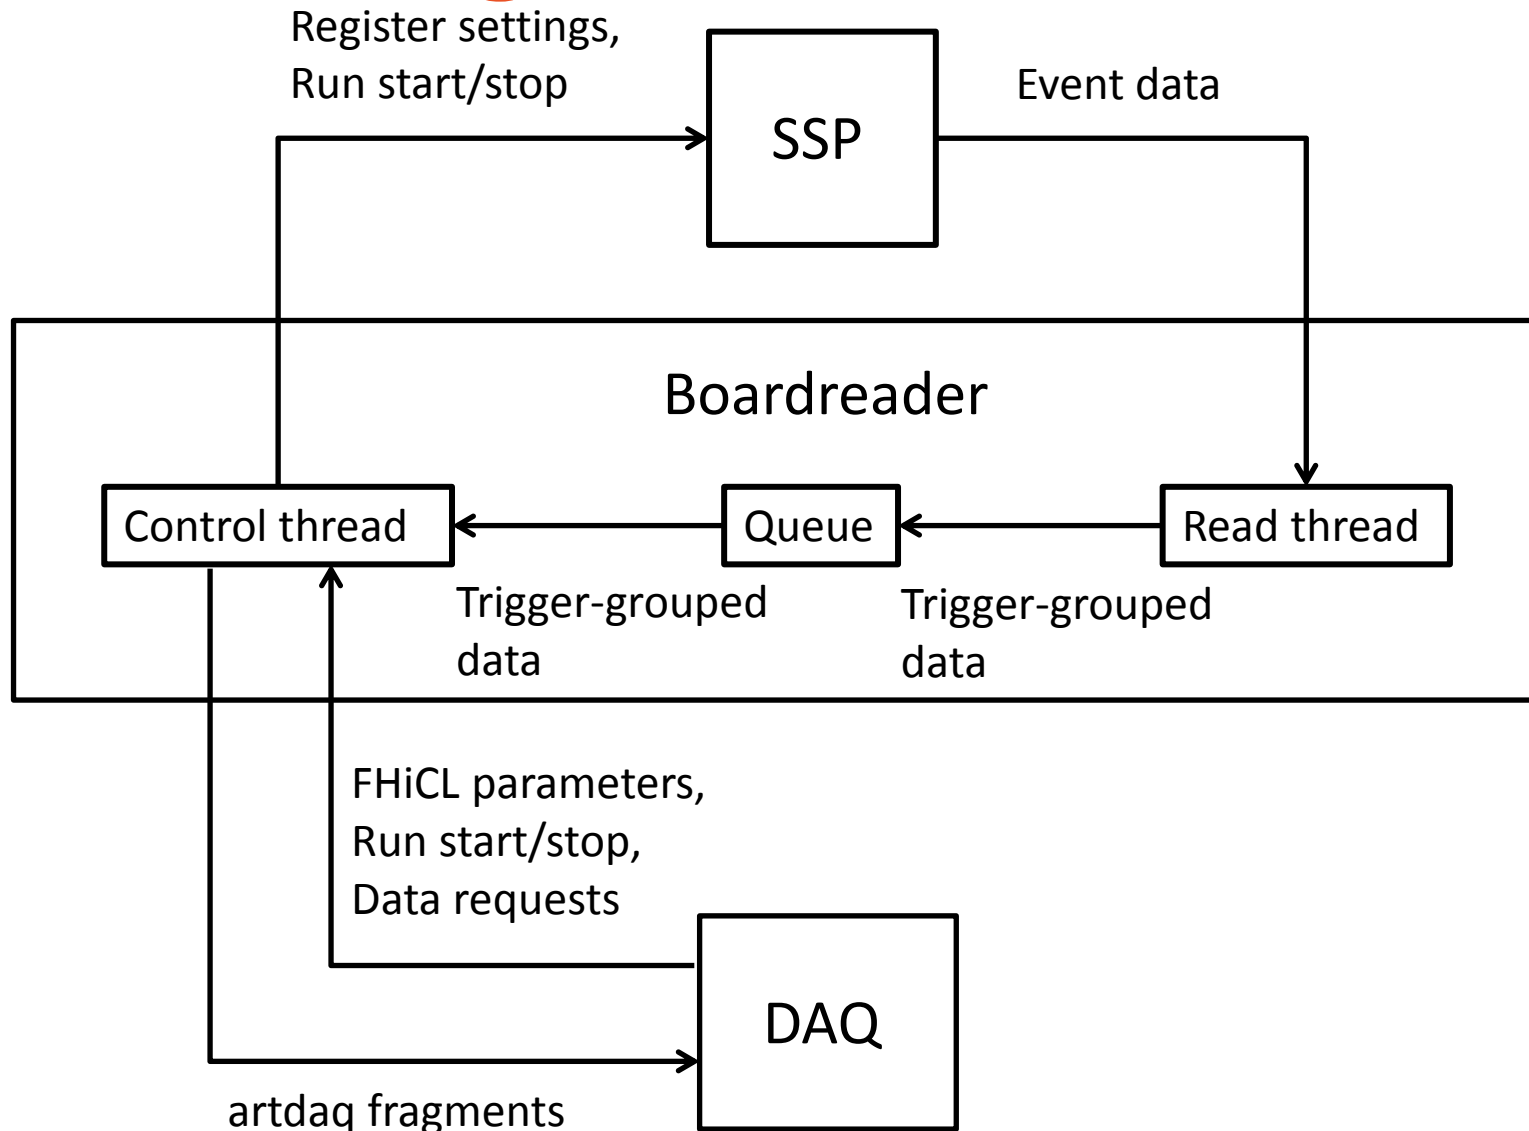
Register settings,
Run start/stop

SSP

Event data

Boardreader

Control thread

Queue

Read thread

Trigger-grouped data

Trigger-grouped data

FHiCL parameters,
Run start/stop,
Data requests

DAQ

artdaq fragments